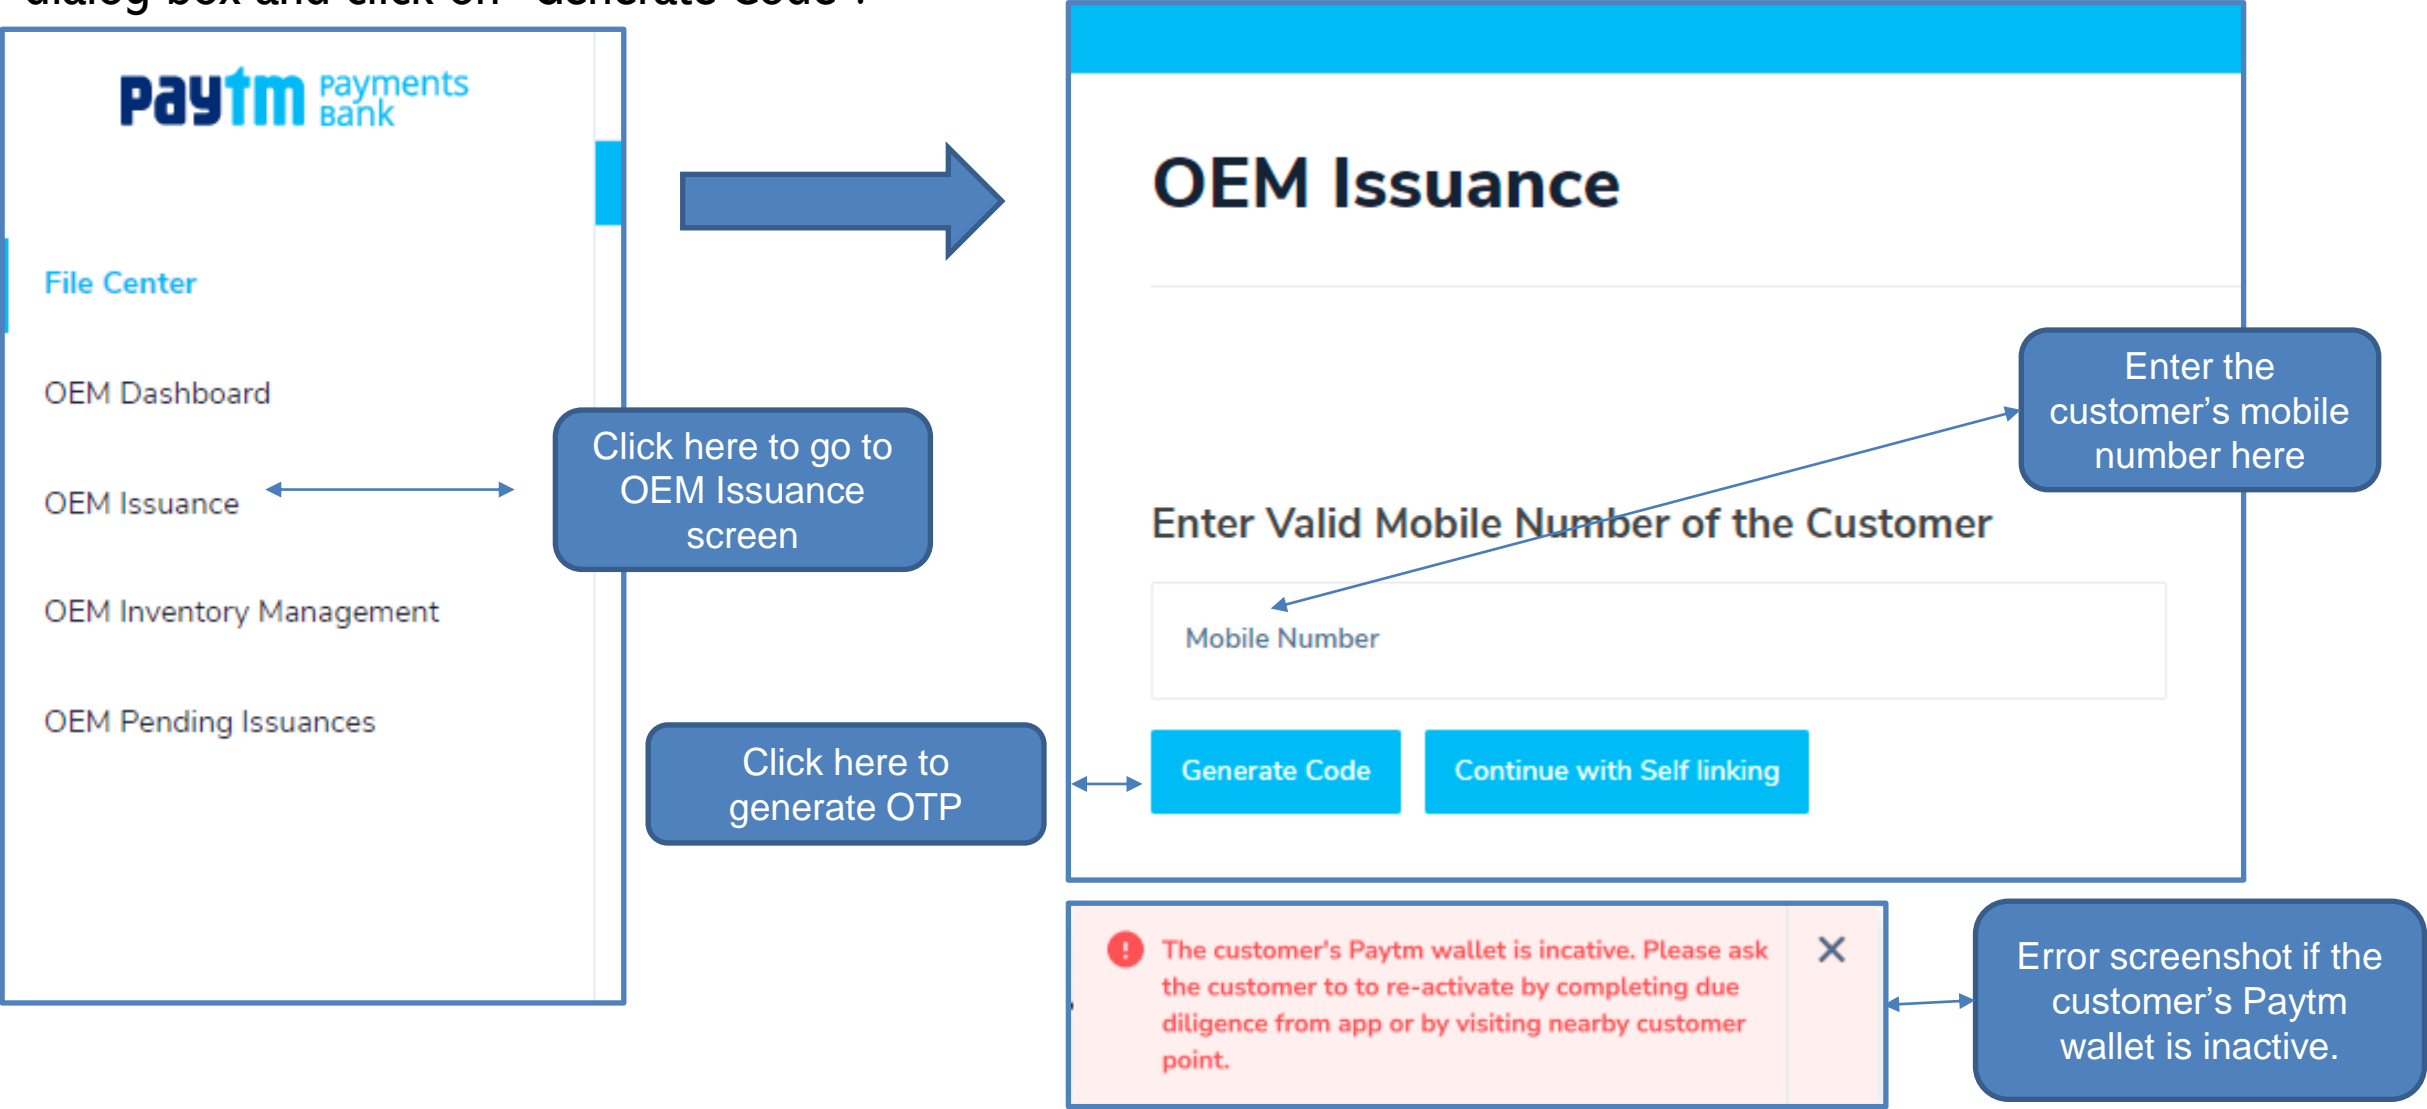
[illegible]

paytm payments bank

File Center

OEM Dashboard

OEM Issuance

OEM Inventory Management

OEM Pending Issuances

Click here to go to OEM Issuance screen

Click here to generate OTP

OEM Issuance

Enter Valid Mobile Number of the Customer

Mobile Number

Generate Code

Continue with Self linking

Enter the customer's mobile number here

The customer's Paytm wallet is incative. Please ask the customer to to re-activate by completing due diligence from app or by visiting nearby customer point.

Error screenshot if the customer's Paytm wallet is inactive.